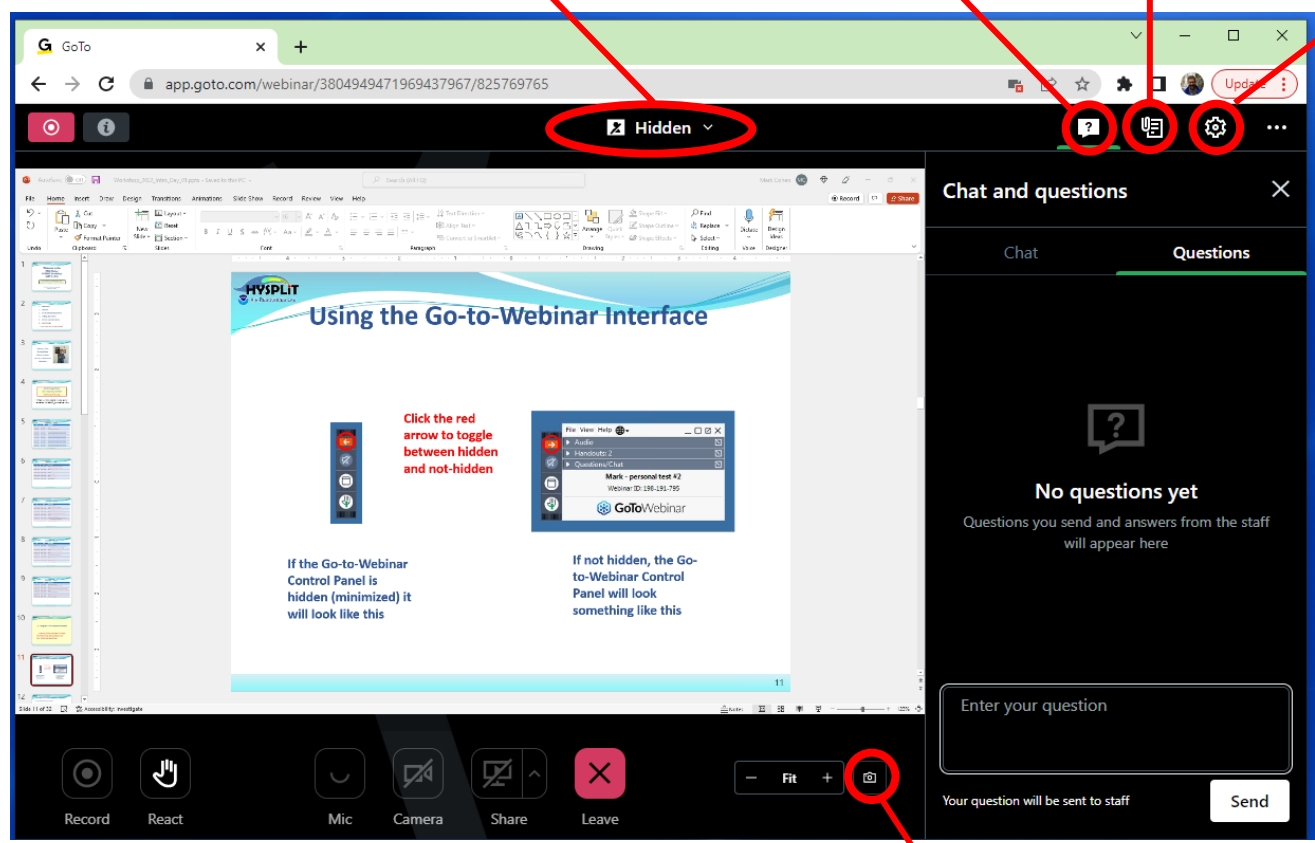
GoTo
app.goto.com/webinar/3804949471969437967/825769765
Update

Hidden

Chat and questions
Chat
Questions

HYSPLIT
Using the Go-to-Webinar Interface

Click the red arrow to toggle between hidden and not-hidden

File View Help
Audio
Handouts: 2
Questions/Chat
Mark - personal test #2
Webinar ID: 186-191-795
GoToWebinar

If the Go-to-Webinar Control Panel is hidden (minimized) it will look like this

If not hidden, the Go-to-Webinar Control Panel will look something like this

11

No questions yet
Questions you send and answers from the staff will appear here

Enter your question
Your question will be sent to staff
Send

Record
React
Mic
Camera
Share
Leave
Fit